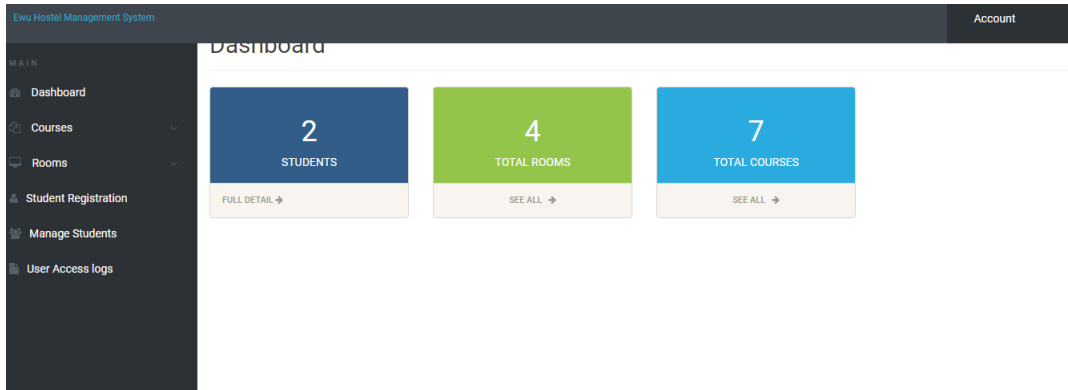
Ewu Hostel Management System

Account

MAIN

Dashboard

Courses

Rooms

Student Registration

Manage Students

User Access logs

Dashboard

2

STUDENTS

FULL DETAIL

4

TOTAL ROOMS

SEE ALL

7

TOTAL COURSES

SEE ALL